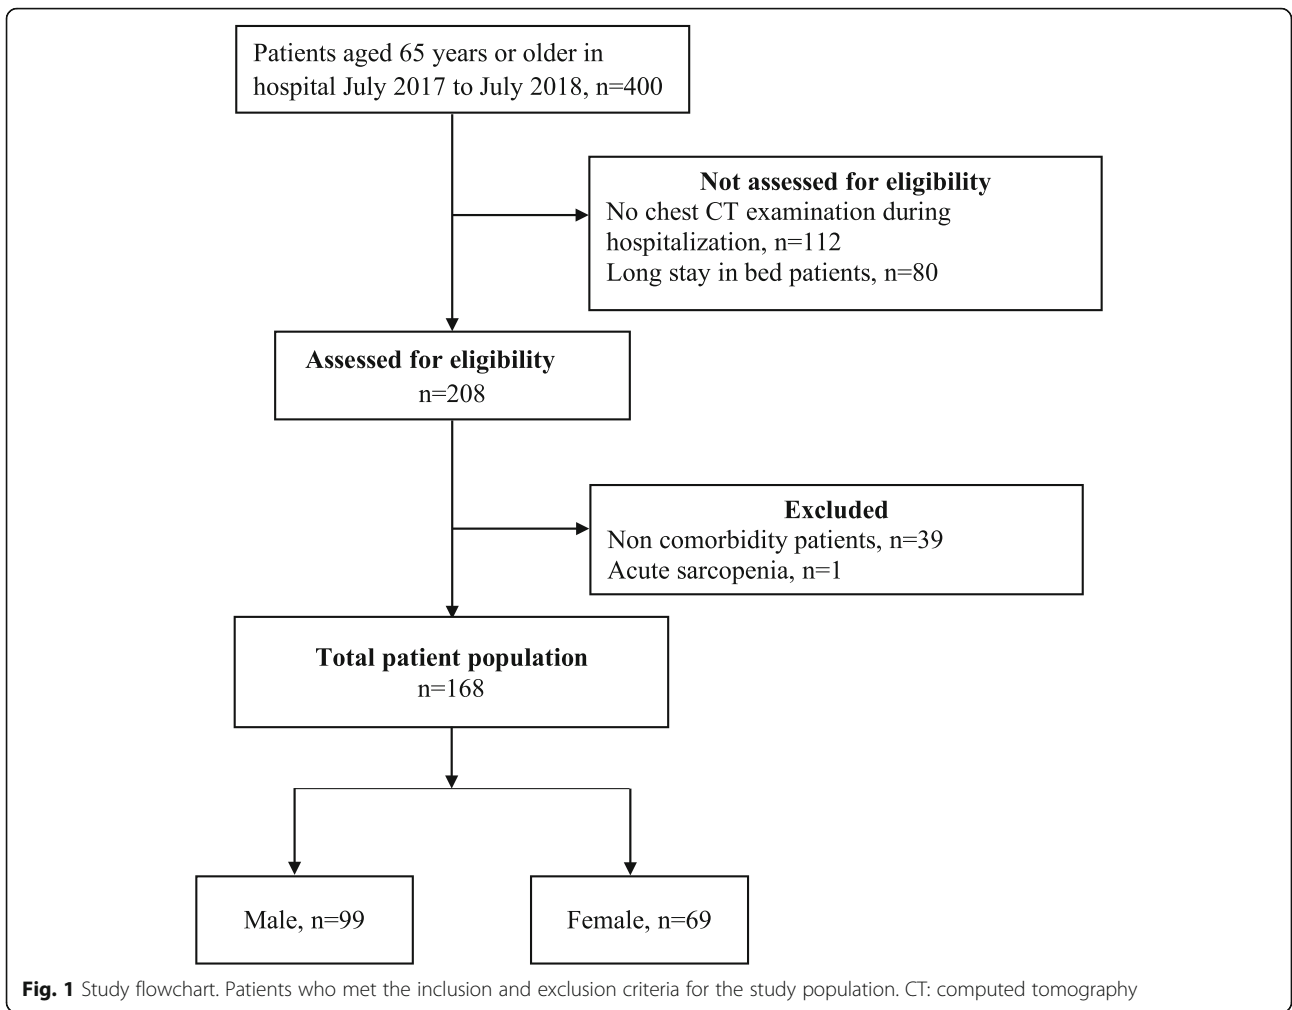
Patients aged 65 years or older in hospital July 2017 to July 2018, n=400

Not assessed for eligibility
No chest CT examination during hospitalization, n=112
Long stay in bed patients, n=80

Assessed for eligibility
n=208

Excluded
Non comorbidity patients, n=39
Acute sarcopenia, n=1

Total patient population
n=168

Male, n=99

Female, n=69

**Fig. 1** Study flowchart. Patients who met the inclusion and exclusion criteria for the study population. CT: computed tomography